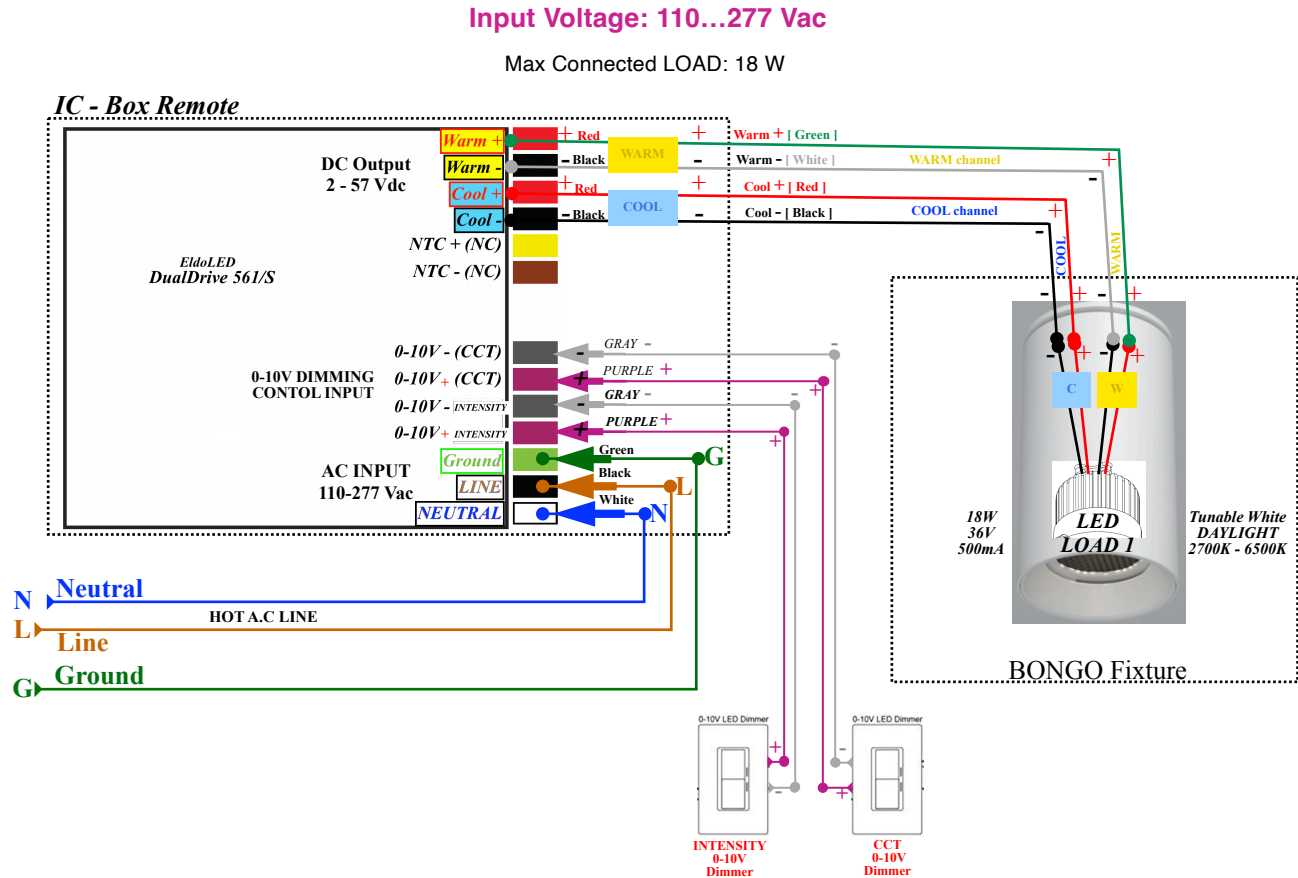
Input Voltage: 110…277 Vac

Max Connected LOAD: 18 W

IC - Box Remote

Warm +
Warm -
Cool +
Cool -
NTC + (NC)
NTC - (NC)

DC Output
2 - 57 Vdc

+ Red
- Black
+ Red
- Black

WARM
COOL

+ Warm + [ Green ]
- Warm - [ White ]
WARM channel
+ Cool + [ Red ]
- Cool - [ Black ]
COOL channel

EldoLED
DualDrive 561/S

0-10V - (CCT)
0-10V + (CCT)
0-10V - INTENSITY
0-10V + INTENSITY

0-10V DIMMING
CONTOL INPUT

GRAY -
PURPLE +
GRAY -
PURPLE +

AC INPUT
110-277 Vac

Ground
LINE
NEUTRAL

Green
Black
White

G
L
N

COOL
WARM

C
W

18W
36V
500mA

LED
LOAD 1

Tunable White
DAYLIGHT
2700K - 6500K

BONGO Fixture

N Neutral
HOT A.C LINE
L Line
G Ground

0-10V LED Dimmer
INTENSITY
0-10V
Dimmer

0-10V LED Dimmer
CCT
0-10V
Dimmer